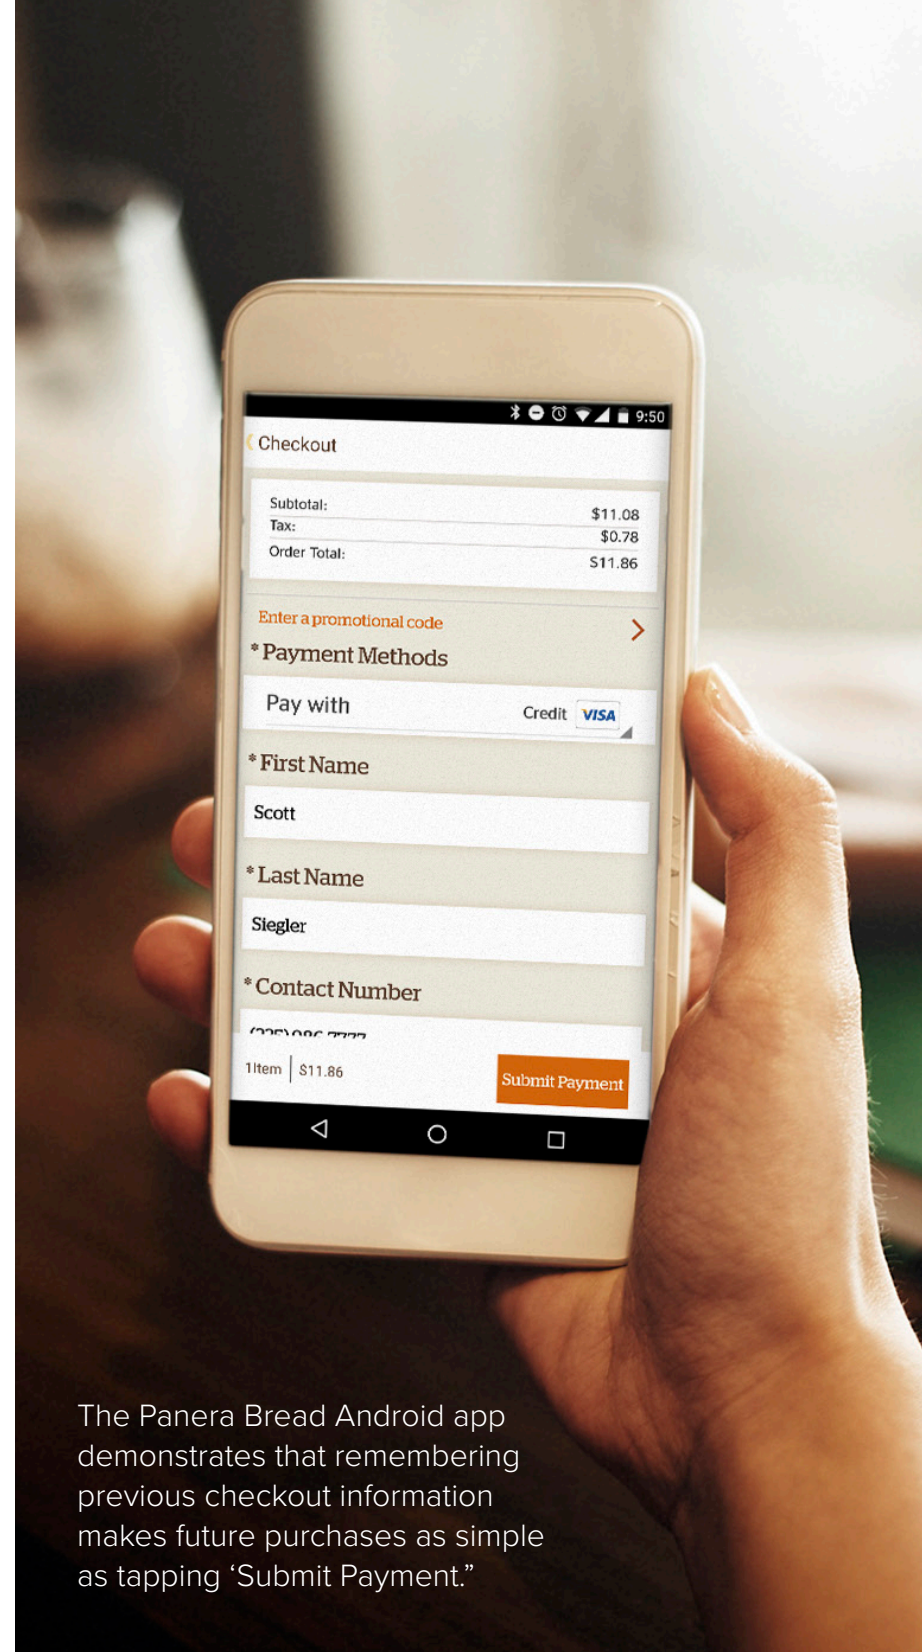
9:50

Checkout

Subtotal: $11.08
Tax: $0.78
Order Total: $11.86

Enter a promotional code

* Payment Methods

Pay with Credit VISA

* First Name

Scott

* Last Name

Siegler

* Contact Number

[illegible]

1 Item | $11.86 Submit Payment

The Panera Bread Android app demonstrates that remembering previous checkout information makes future purchases as simple as tapping ‘Submit Payment.”